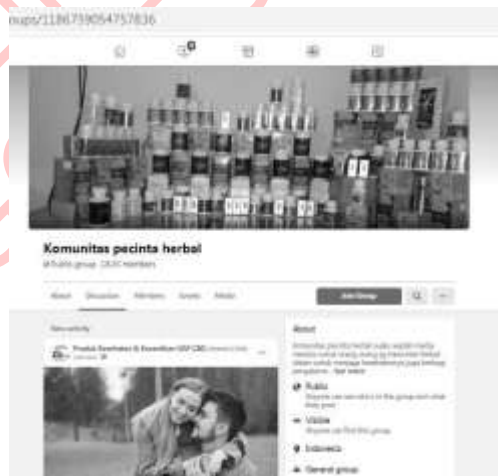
oups/1186739054757836

Komunitas pecinta herbal

Public group · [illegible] members

About Discussion Members Events Media

Join Group

New activity

Produk Kesehatan & Kecantikan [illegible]

About

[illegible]

Public

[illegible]

Visible

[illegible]

Indonesia

General group